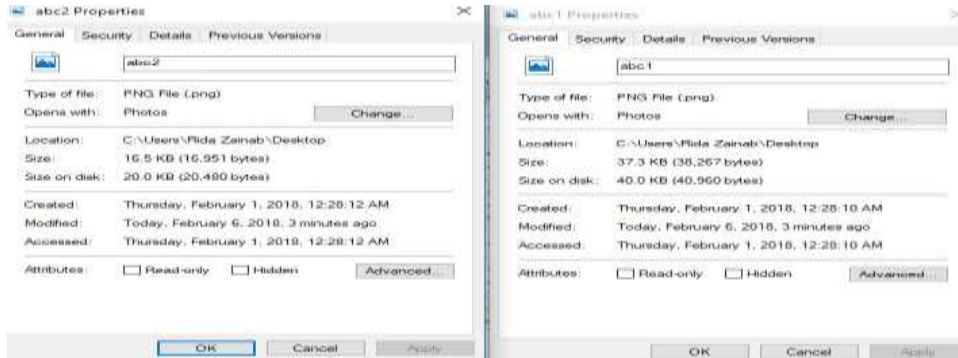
abc2 Properties

General Security Details Previous Versions

abc2

Type of file: PNG File (.png)
Opens with: Photos Change...

Location: C:\Users\Rida Zainab\Desktop
Size: 16.5 KB (16,951 bytes)
Size on disk: 20.0 KB (20,480 bytes)

Created: Thursday, February 1, 2018, 12:28:12 AM
Modified: Today, February 6, 2018, 3 minutes ago
Accessed: Thursday, February 1, 2018, 12:28:12 AM

Attributes: Read-only Hidden Advanced...

OK Cancel Apply

abc1 Properties

General Security Details Previous Versions

abc1

Type of file: PNG File (.png)
Opens with: Photos Change...

Location: C:\Users\Rida Zainab\Desktop
Size: 37.3 KB (38,267 bytes)
Size on disk: 40.0 KB (40,960 bytes)

Created: Thursday, February 1, 2018, 12:28:10 AM
Modified: Today, February 6, 2018, 3 minutes ago
Accessed: Thursday, February 1, 2018, 12:28:10 AM

Attributes: Read-only Hidden Advanced...

OK Cancel Apply